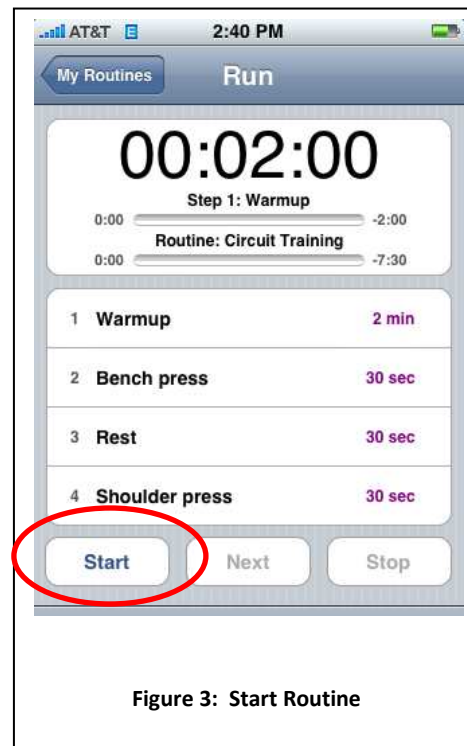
AT&T E 2:40 PM

My Routines Run

00:02:00

Step 1: Warmup

0:00 -2:00

Routine: Circuit Training

0:00 -7:30

1 Warmup 2 min

2 Bench press 30 sec

3 Rest 30 sec

4 Shoulder press 30 sec

Start Next Stop

Figure 3: Start Routine